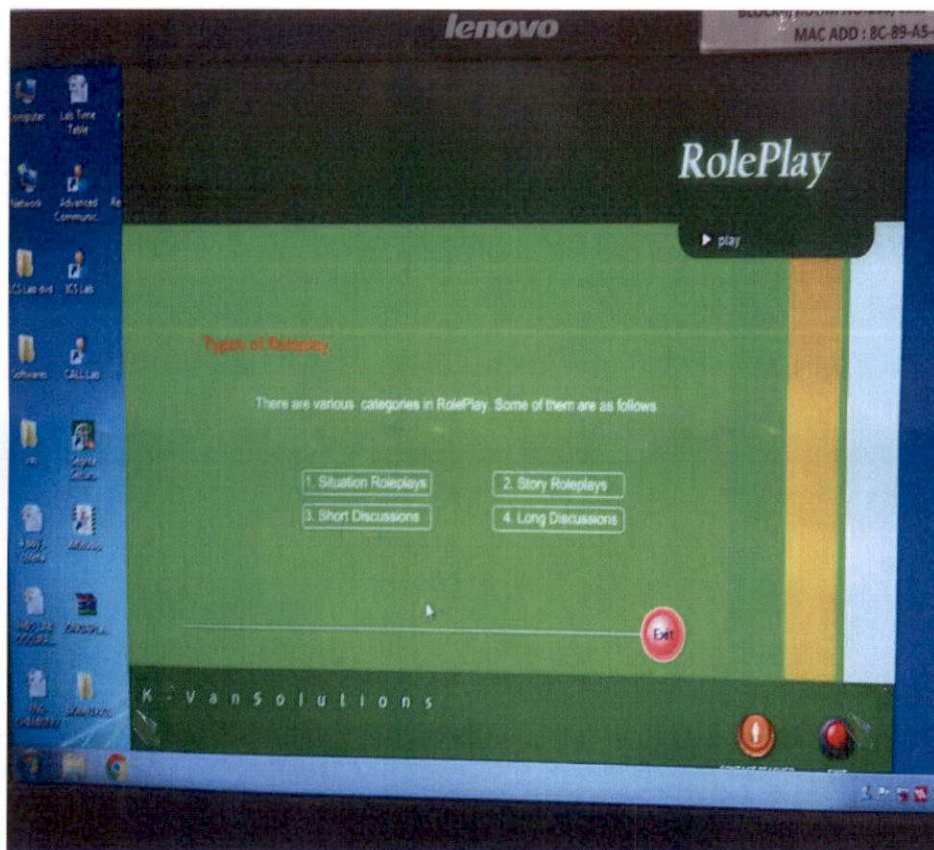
lenovo

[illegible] MAC ADD : 8C-89-A5-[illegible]

Computer
Lab Time Table
Network
Advanced Communic...
ICS Lab
CALL Lab
Softwares

RolePlay

▶ play

Types of Roleplay

There are various categories in RolePlay. Some of them are as follows

1. Situation Roleplays
2. Story Roleplays
3. Short Discussions
4. Long Discussions

Exit

K - V a n S o l u t i o n s